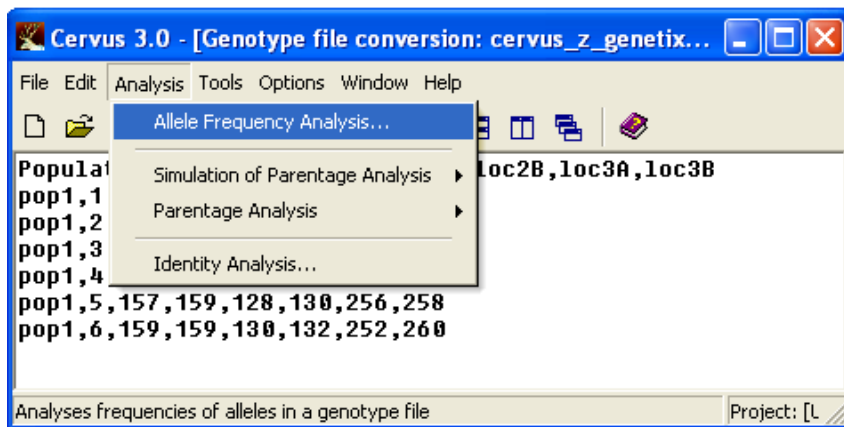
Cervus 3.0 - [Genotype file conversion: cervus_z_genetix...

File Edit Analysis Tools Options Window Help

Allele Frequency Analysis...

Simulation of Parentage Analysis

Parentage Analysis

Identity Analysis...

Populat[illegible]loc2B,loc3A,loc3B
pop1,1
pop1,2
pop1,3
pop1,4
pop1,5,157,159,128,130,256,258
pop1,6,159,159,130,132,252,260

Analyses frequencies of alleles in a genotype file

Project: [L